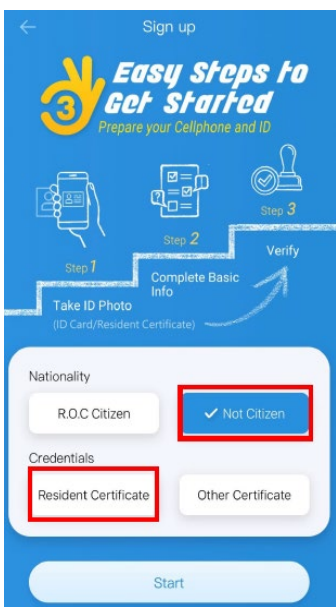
Sign up

3 Easy Steps to Get Started
Prepare your Cellphone and ID

Step 1
Take ID Photo
(ID Card/Resident Certificate)

Step 2
Complete Basic Info

Step 3
Verify

Nationality

R.O.C Citizen

✓ Not Citizen

Credentials

Resident Certificate

Other Certificate

Start